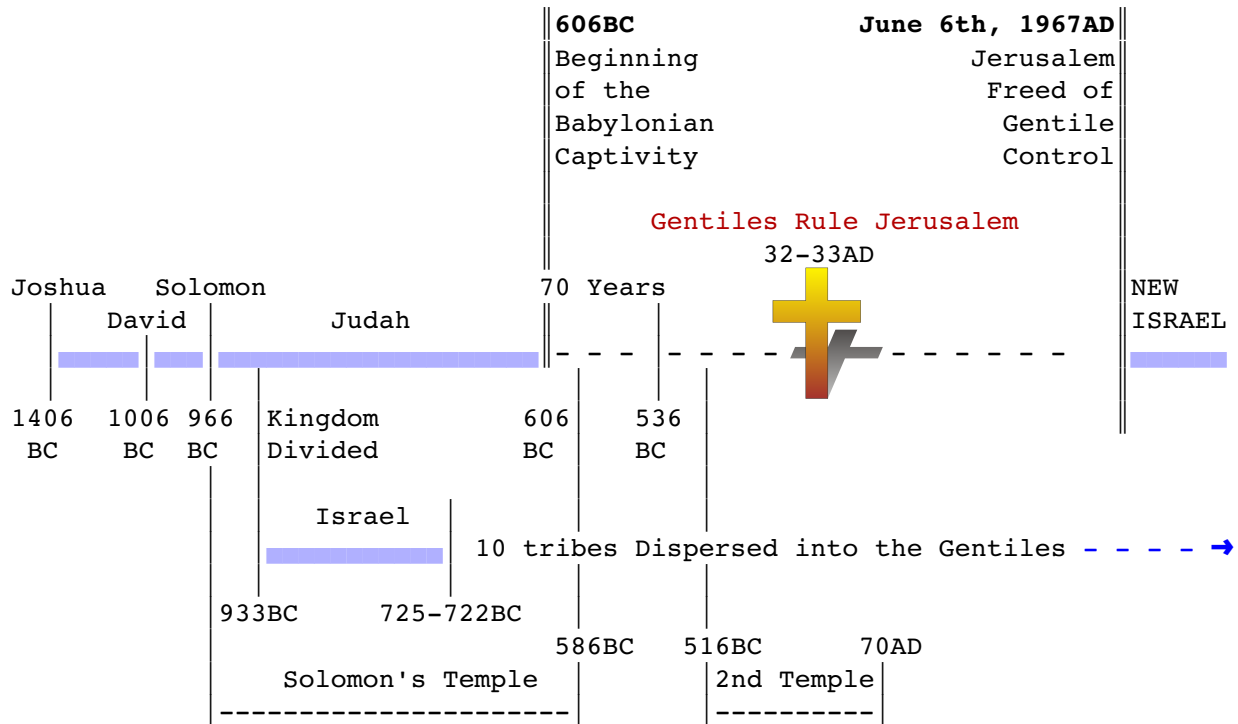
606BC
Beginning of the Babylonian Captivity

June 6th, 1967AD
Jerusalem Freed of Gentile Control

Gentiles Rule Jerusalem

32-33AD

Joshua Solomon 70 Years NEW ISRAEL

David Judah

1406 BC 1006 BC 966 BC Kingdom Divided 606 BC 536 BC

Israel

10 tribes Dispersed into the Gentiles

933BC 725-722BC

586BC 516BC 70AD

Solomon's Temple 2nd Temple